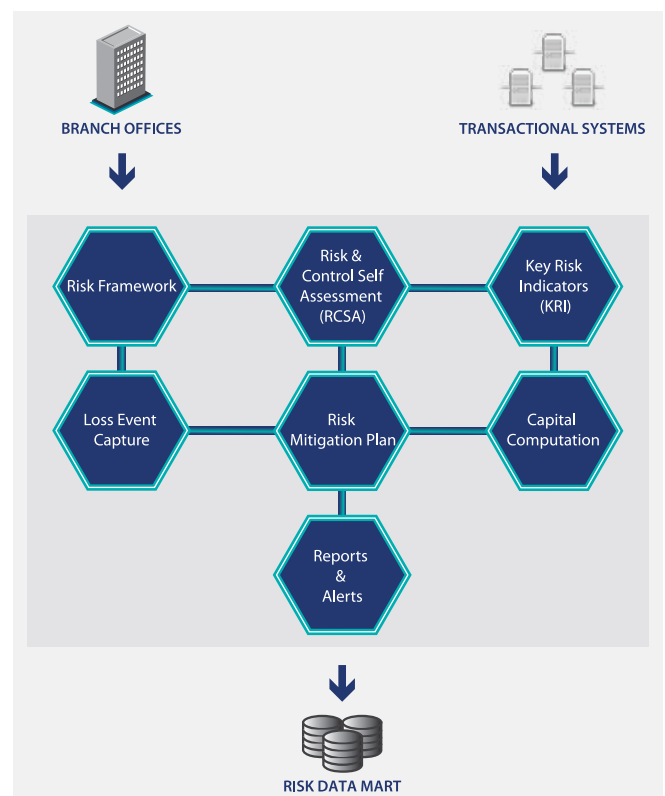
BRANCH OFFICES

TRANSACTIONAL SYSTEMS

Risk Framework

Risk & Control Self Assessment (RCSA)

Key Risk Indicators (KRI)

Loss Event Capture

Risk Mitigation Plan

Capital Computation

Reports & Alerts

RISK DATA MART